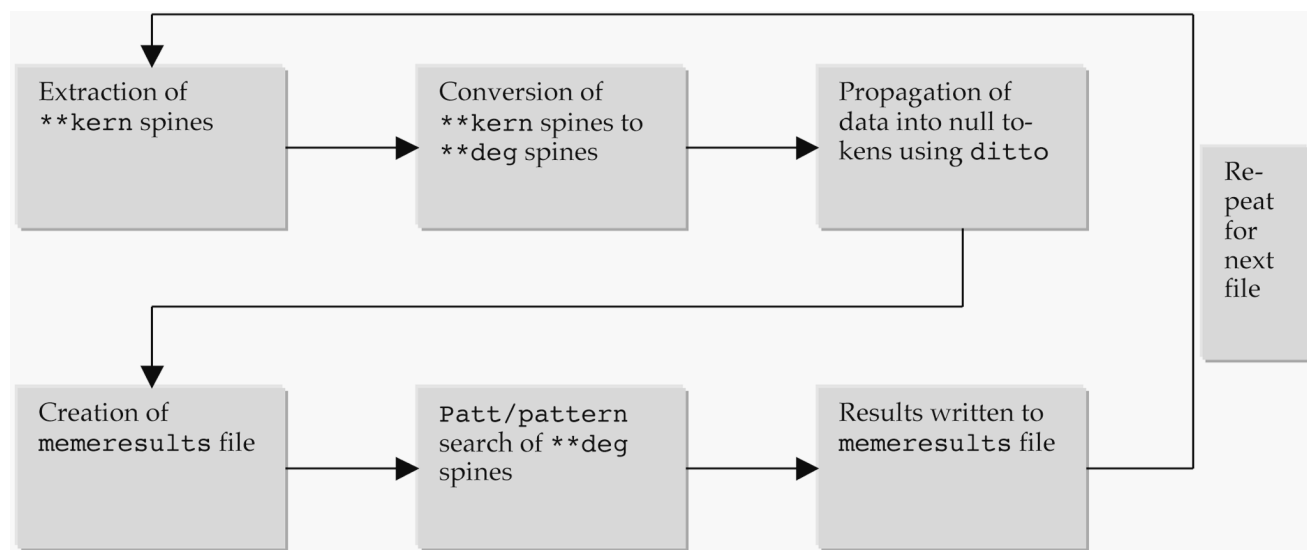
Extraction of **kern spines

Conversion of **kern spines to **deg spines

Propagation of data into null tokens using ditto

Repeat for next file

Creation of memeresults file

Patt/pattern search of **deg spines

Results written to memeresults file